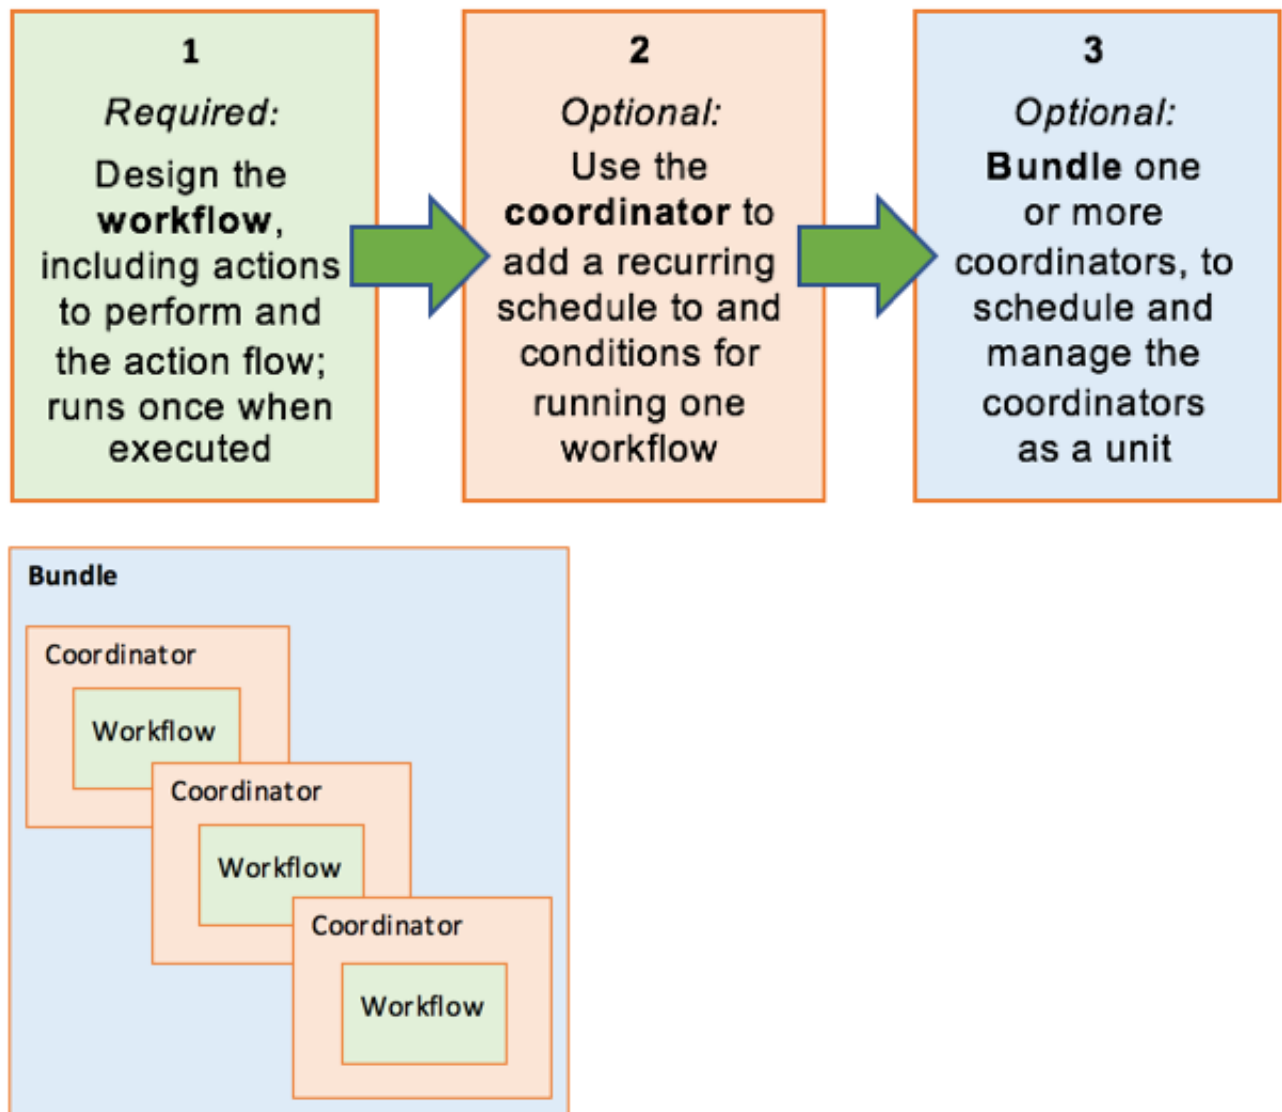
1

*Required:*

Design the **workflow**, including actions to perform and the action flow; runs once when executed

2

*Optional:*

Use the **coordinator** to add a recurring schedule to and conditions for running one workflow

3

*Optional:*

**Bundle** one or more coordinators, to schedule and manage the coordinators as a unit

Bundle

Coordinator

Workflow

Coordinator

Workflow

Coordinator

Workflow